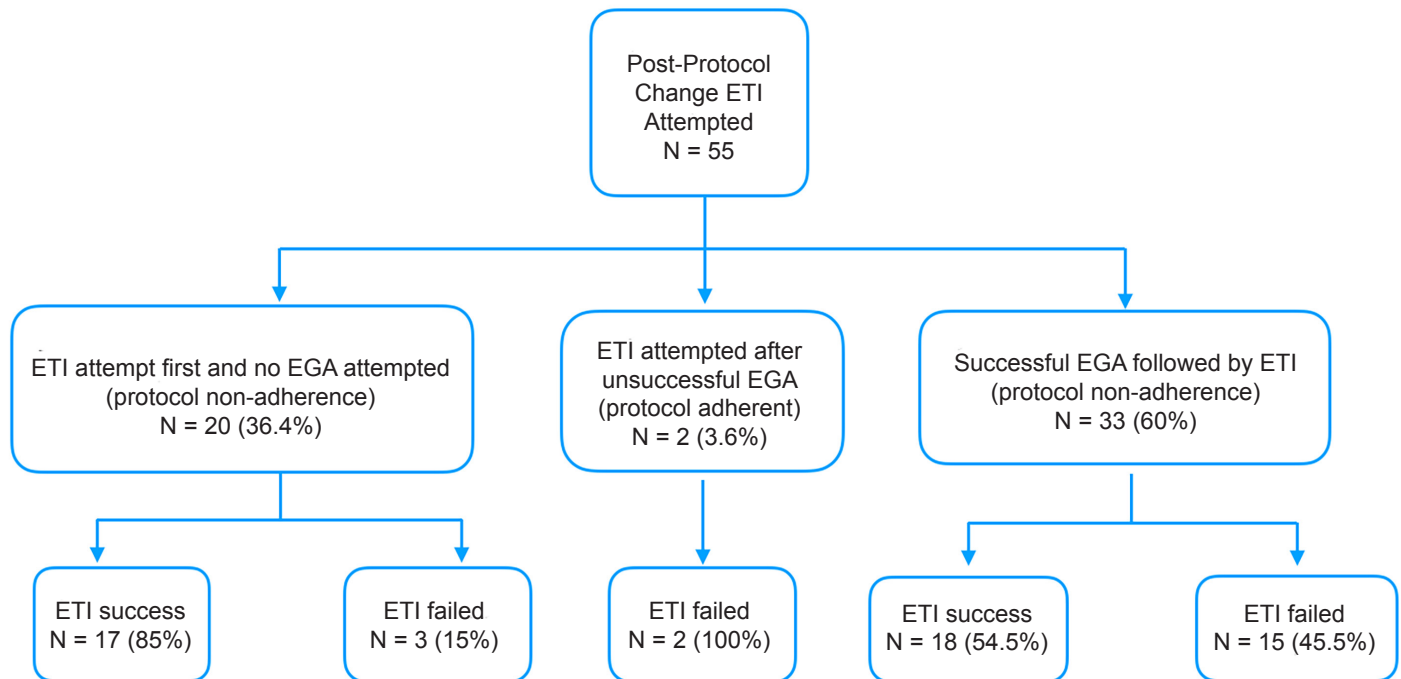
Post-Protocol Change ETI Attempted
N = 55

ETI attempt first and no EGA attempted (protocol non-adherence)
N = 20 (36.4%)

ETI attempted after unsuccessful EGA (protocol adherent)
N = 2 (3.6%)

Successful EGA followed by ETI (protocol non-adherence)
N = 33 (60%)

ETI success
N = 17 (85%)

ETI failed
N = 3 (15%)

ETI failed
N = 2 (100%)

ETI success
N = 18 (54.5%)

ETI failed
N = 15 (45.5%)